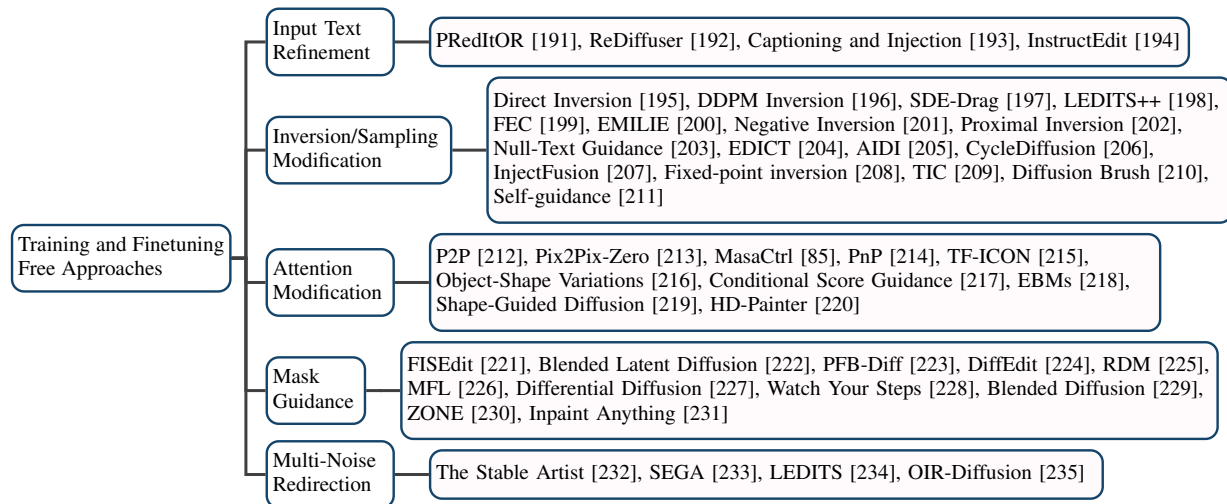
Training and Finetuning Free Approaches

Input Text Refinement

PRedItOR [191], ReDiffuser [192], Captioning and Injection [193], InstructEdit [194]

Inversion/Sampling Modification

Direct Inversion [195], DDPM Inversion [196], SDE-Drag [197], LEDITS++ [198], FEC [199], EMILIE [200], Negative Inversion [201], Proximal Inversion [202], Null-Text Guidance [203], EDICT [204], AIDI [205], CycleDiffusion [206], InjectFusion [207], Fixed-point inversion [208], TIC [209], Diffusion Brush [210], Self-guidance [211]

Attention Modification

P2P [212], Pix2Pix-Zero [213], MasaCtrl [85], PnP [214], TF-ICON [215], Object-Shape Variations [216], Conditional Score Guidance [217], EBMs [218], Shape-Guided Diffusion [219], HD-Painter [220]

Mask Guidance

FISEdit [221], Blended Latent Diffusion [222], PFB-Diff [223], DiffEdit [224], RDM [225], MFL [226], Differential Diffusion [227], Watch Your Steps [228], Blended Diffusion [229], ZONE [230], Inpaint Anything [231]

Multi-Noise Redirection

The Stable Artist [232], SEGA [233], LEDITS [234], OIR-Diffusion [235]